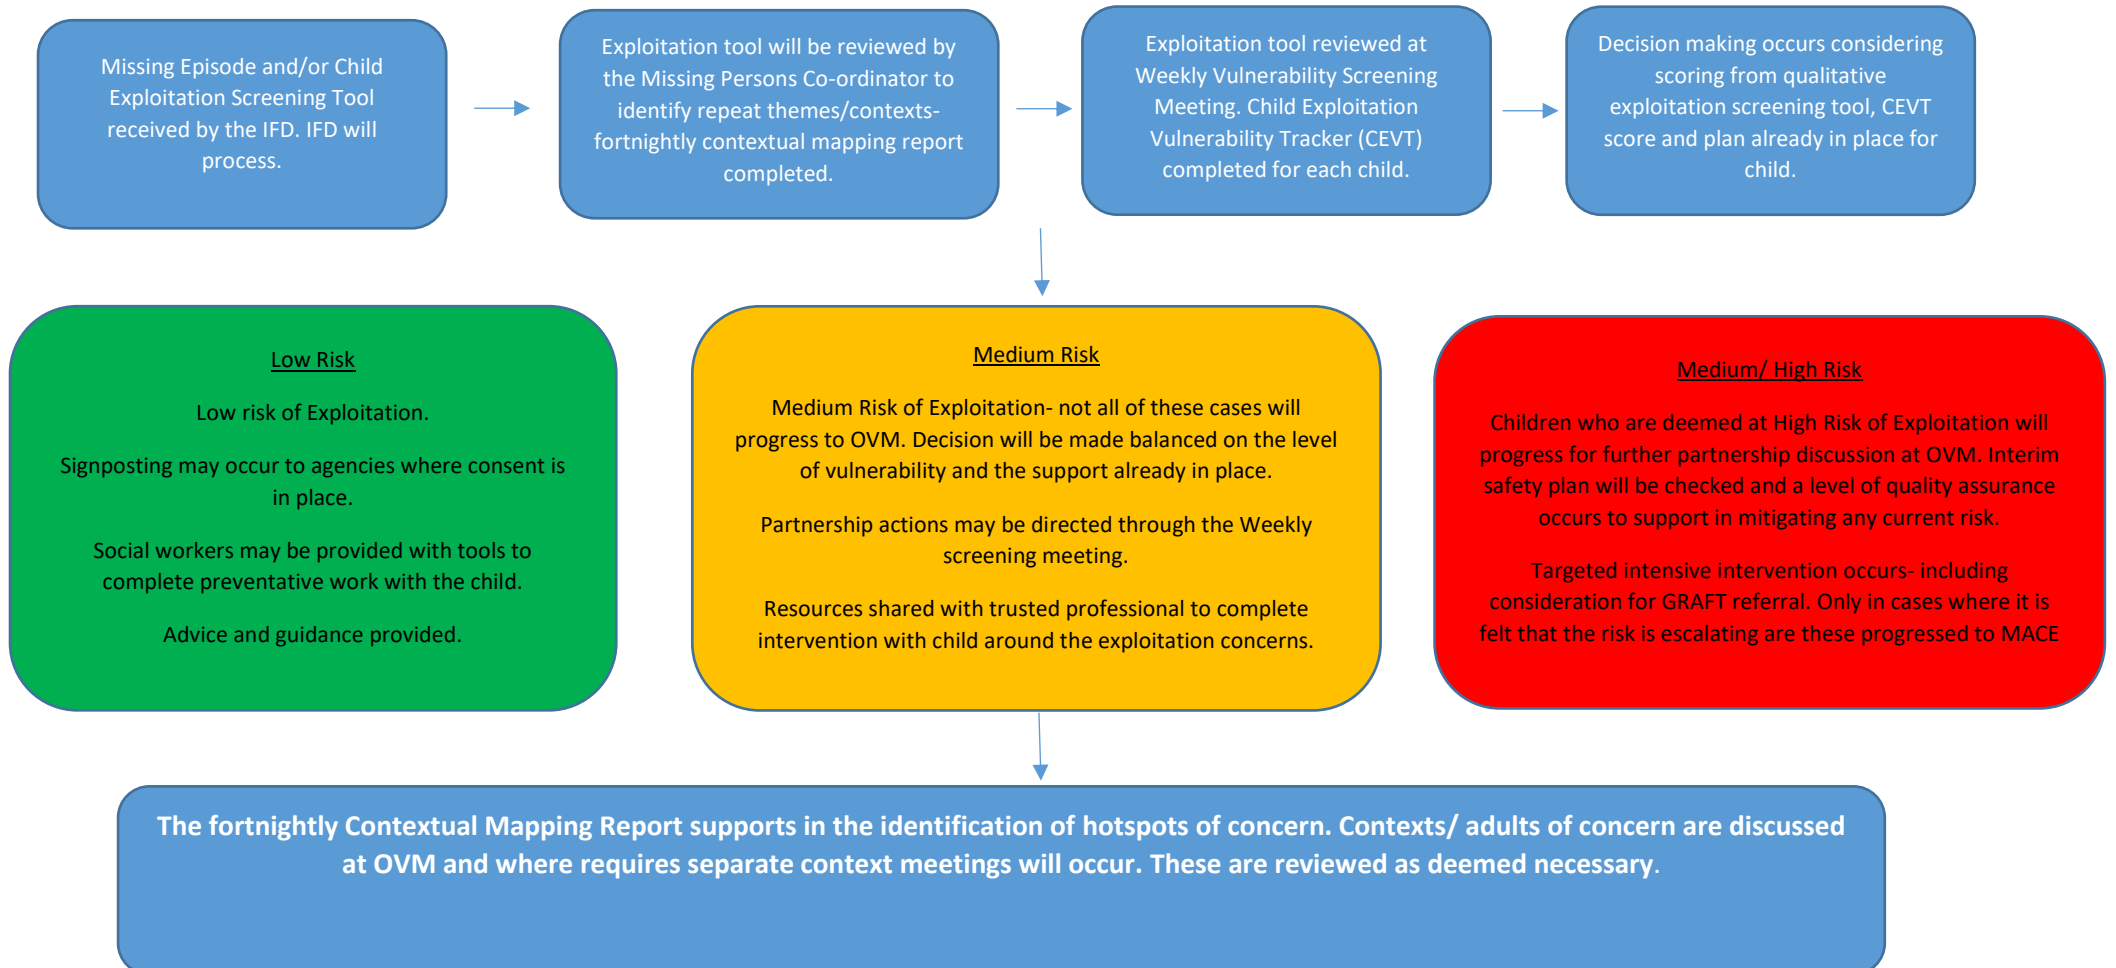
Missing Episode and/or Child Exploitation Screening Tool received by the IFD. IFD will process.

Exploitation tool will be reviewed by the Missing Persons Co-ordinator to identify repeat themes/contexts- fortnightly contextual mapping report completed.

Exploitation tool reviewed at Weekly Vulnerability Screening Meeting. Child Exploitation Vulnerability Tracker (CEVT) completed for each child.

Decision making occurs considering scoring from qualitative exploitation screening tool, CEVT score and plan already in place for child.

Low Risk

Low risk of Exploitation.

Signposting may occur to agencies where consent is in place.

Social workers may be provided with tools to complete preventative work with the child.

Advice and guidance provided.

Medium Risk

Medium Risk of Exploitation- not all of these cases will progress to OVM. Decision will be made balanced on the level of vulnerability and the support already in place.

Partnership actions may be directed through the Weekly screening meeting.

Resources shared with trusted professional to complete intervention with child around the exploitation concerns.

Medium/ High Risk

Children who are deemed at High Risk of Exploitation will progress for further partnership discussion at OVM. Interim safety plan will be checked and a level of quality assurance occurs to support in mitigating any current risk.

Targeted intensive intervention occurs- including consideration for GRAFT referral. Only in cases where it is felt that the risk is escalating are these progressed to MACE

The fortnightly Contextual Mapping Report supports in the identification of hotspots of concern. Contexts/ adults of concern are discussed at OVM and where requires separate context meetings will occur. These are reviewed as deemed necessary.